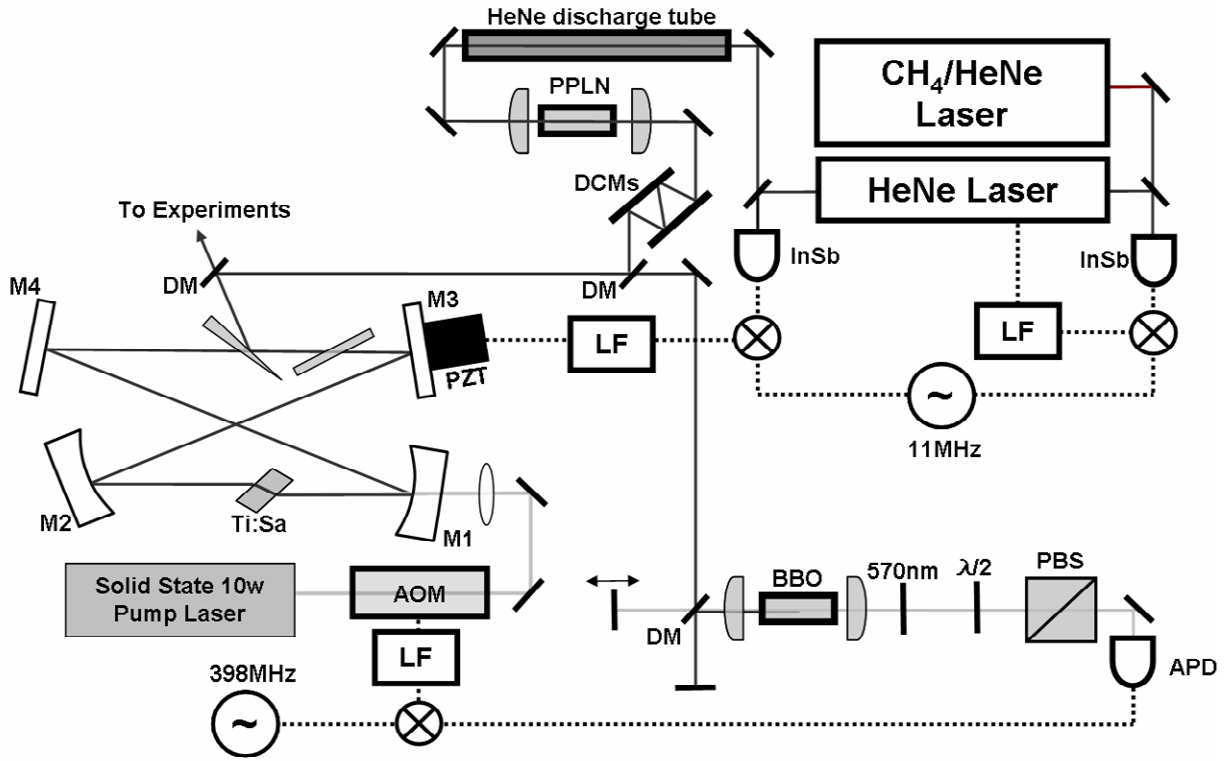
HeNe discharge tube

PPLN

$CH_4$/HeNe Laser

DCMs

HeNe Laser

To Experiments

DM

DM

InSb

InSb

M4

M3

LF

LF

PZT

~

11MHz

M2

Ti:Sa

M1

Solid State 10w Pump Laser

AOM

BBO

570nm

$\lambda/2$

PBS

DM

LF

398MHz

~

APD